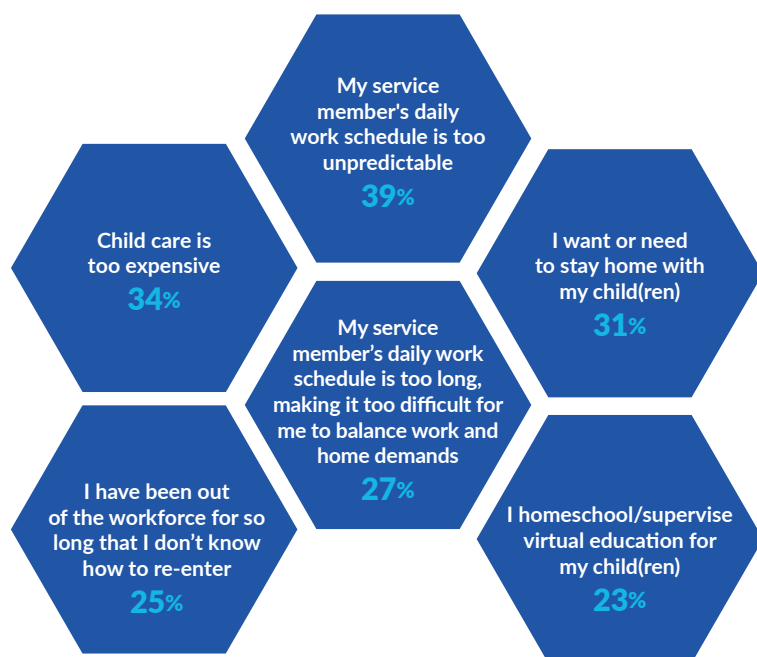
My service member's daily work schedule is too unpredictable
39%

Child care is too expensive
34%

I want or need to stay home with my child(ren)
31%

My service member’s daily work schedule is too long, making it too difficult for me to balance work and home demands
27%

I have been out of the workforce for so long that I don’t know how to re-enter
25%

I homeschool/supervise virtual education for my child(ren)
23%